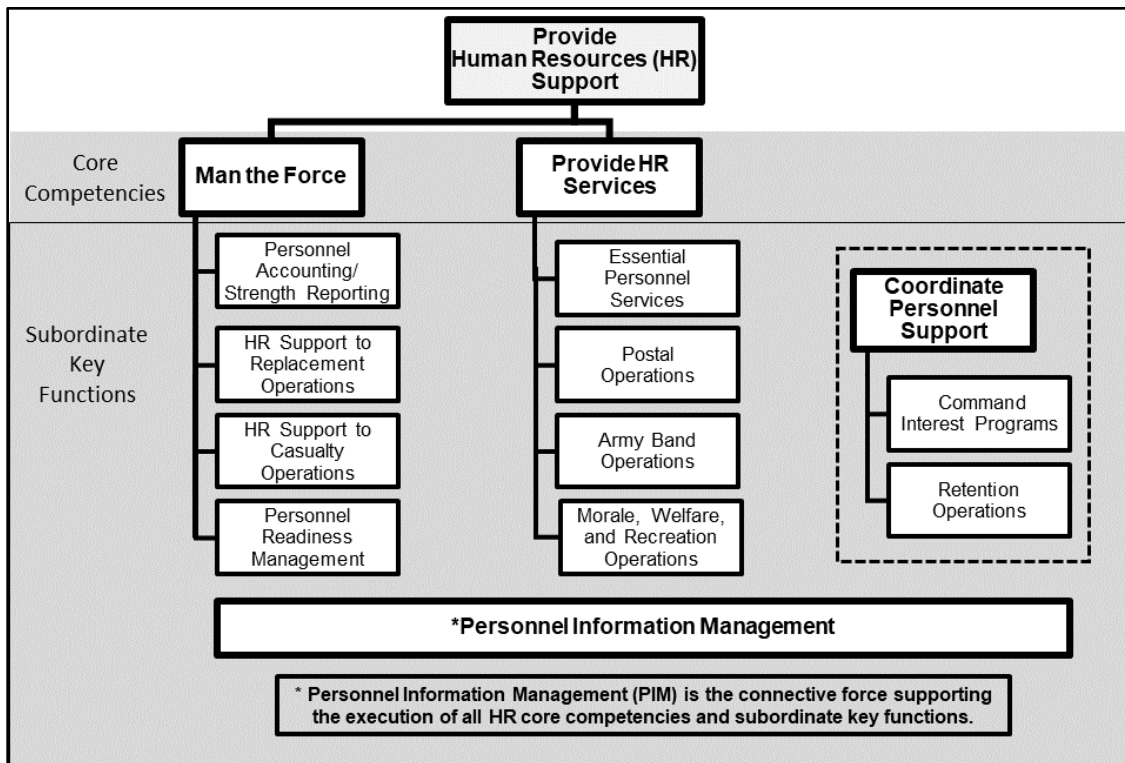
Provide Human Resources (HR) Support

Core Competencies

Man the Force

Provide HR Services

Subordinate Key Functions

Personnel Accounting/ Strength Reporting

HR Support to Replacement Operations

HR Support to Casualty Operations

Personnel Readiness Management

Essential Personnel Services

Postal Operations

Army Band Operations

Morale, Welfare, and Recreation Operations

Coordinate Personnel Support

Command Interest Programs

Retention Operations

*Personnel Information Management

* Personnel Information Management (PIM) is the connective force supporting the execution of all HR core competencies and subordinate key functions.